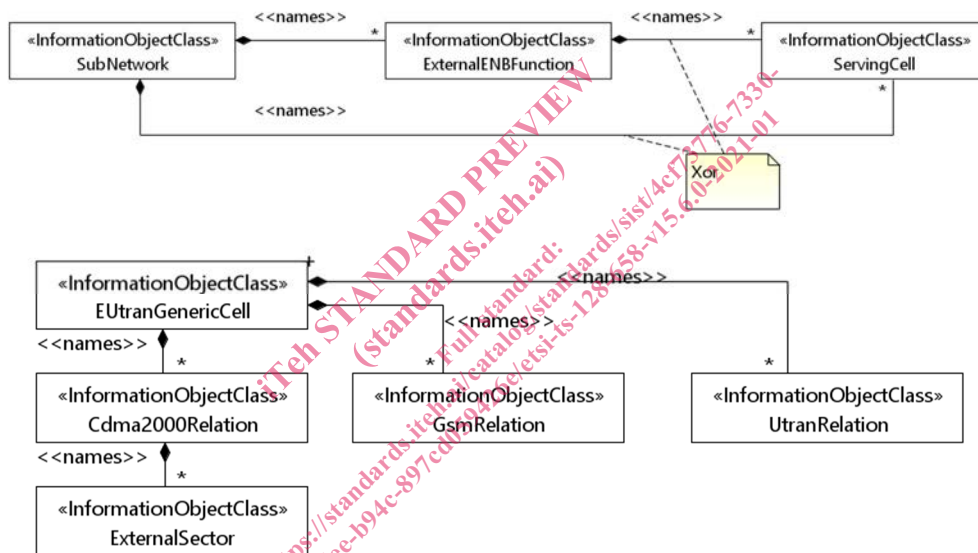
<<names>>
<<names>>
«InformationObjectClass»
SubNetwork
*
«InformationObjectClass»
ExternalENBFunction
*
«InformationObjectClass»
ServingCell
<<names>>
*
Xor

«InformationObjectClass»
EUtranGenericCell
<<names>>
<<names>>
<<names>>
*
*
*
«InformationObjectClass»
Cdma2000Relation
«InformationObjectClass»
GsmRelation
«InformationObjectClass»
UtranRelation
<<names>>
*
«InformationObjectClass»
ExternalSector

iTeh STANDARD PREVIEW
(standards.iteh.ai)
Full standard:
https://standards.iteh.ai/catalog/standards/sist/4cf73776-7330-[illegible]e-b94c-897cd0594c6e/etsi-ts-128658-v15.6.0-2021-01